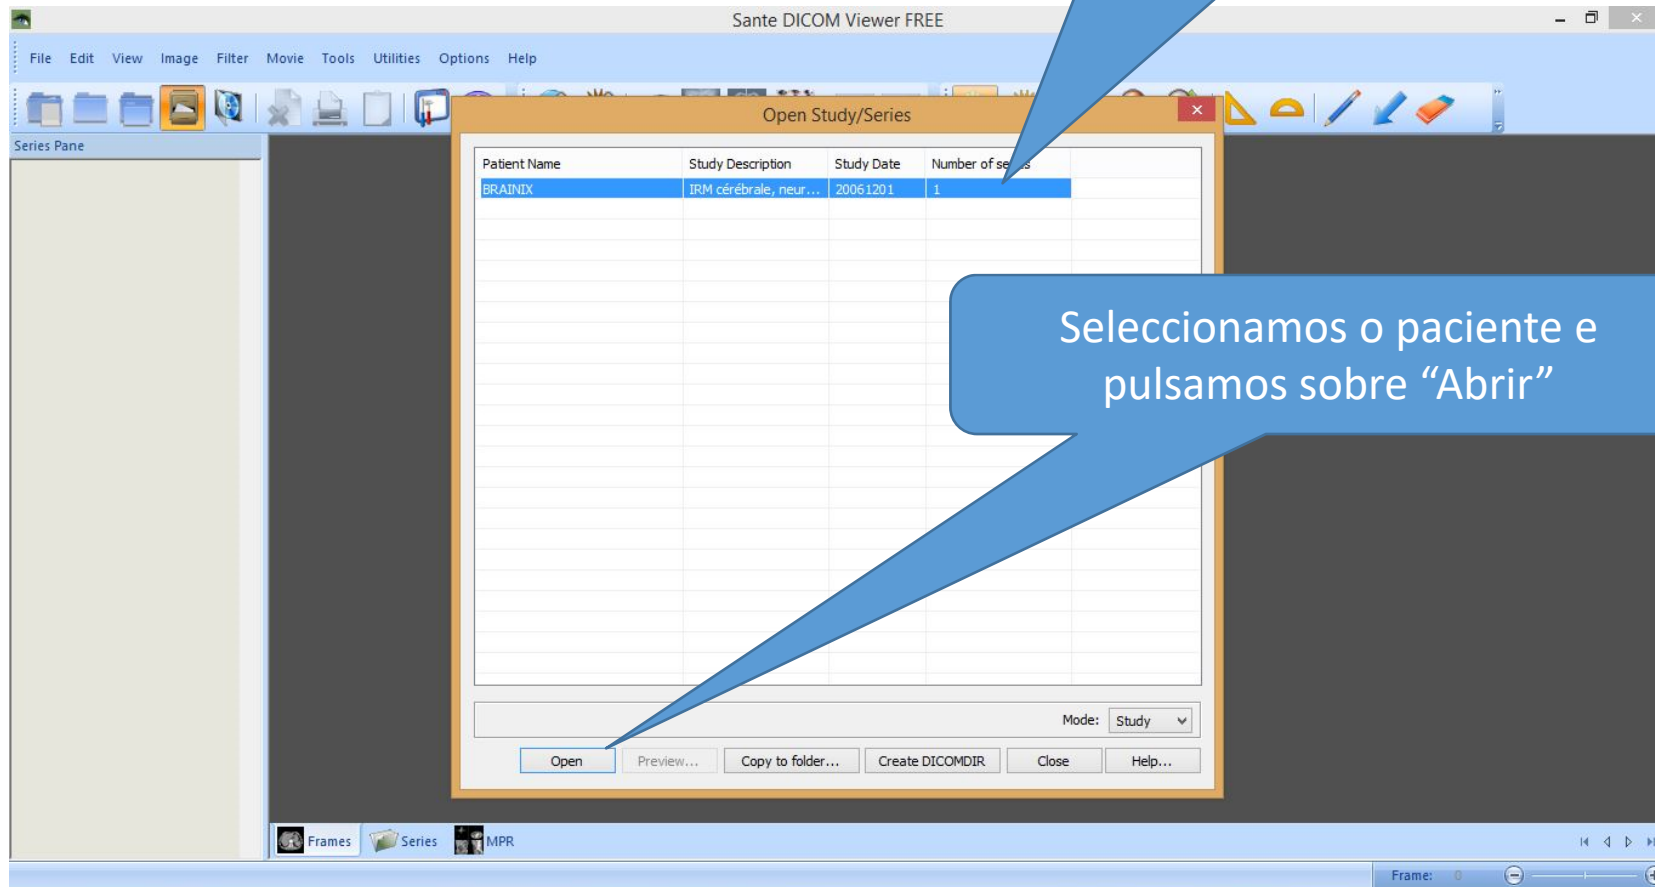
Sante DICOM Viewer FREE

File Edit View Image Filter Movie Tools Utilities Options Help

Series Pane

Open Study/Series

| Patient Name | Study Description | Study Date | Number of se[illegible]s |
|---|---|---|---|
| BRAINIX | IRM cérébrale, neur... | 20061201 | 1 |

Seleccionamos o paciente e pulsamos sobre “Abrir”

Mode: Study

Open Preview... Copy to folder... Create DICOMDIR Close Help...

Frames Series MPR

Frame: 0